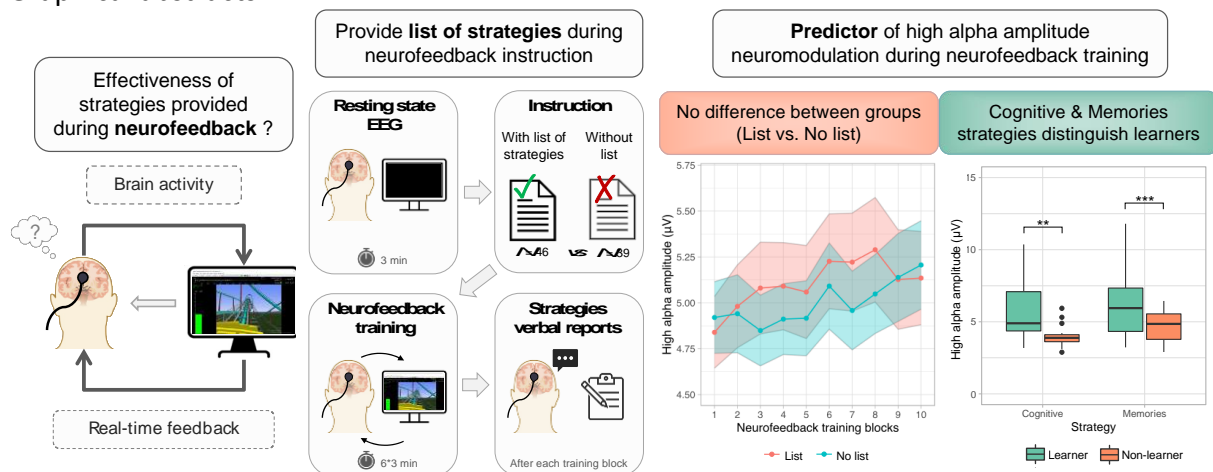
Effectiveness of strategies provided during **neurofeedback** ?

?

Brain activity

Real-time feedback

Provide **list of strategies** during neurofeedback instruction

Resting state EEG

3 min

Instruction

With list of strategies

Without list

N=46 vs N=39

Neurofeedback training

6*3 min

Strategies verbal reports

After each training block

**Predictor** of high alpha amplitude neuromodulation during neurofeedback training

No difference between groups (List vs. No list)

5.75
5.50
5.25
5.00
4.75
4.50

High alpha amplitude (µV)

1 2 3 4 5 6 7 8 9 10

Neurofeedback training blocks

List No list

Cognitive & Memories strategies distinguish learners

15
10
5
0

High alpha amplitude (µV)

**
***

Cognitive Memories

Strategy

Learner Non-learner